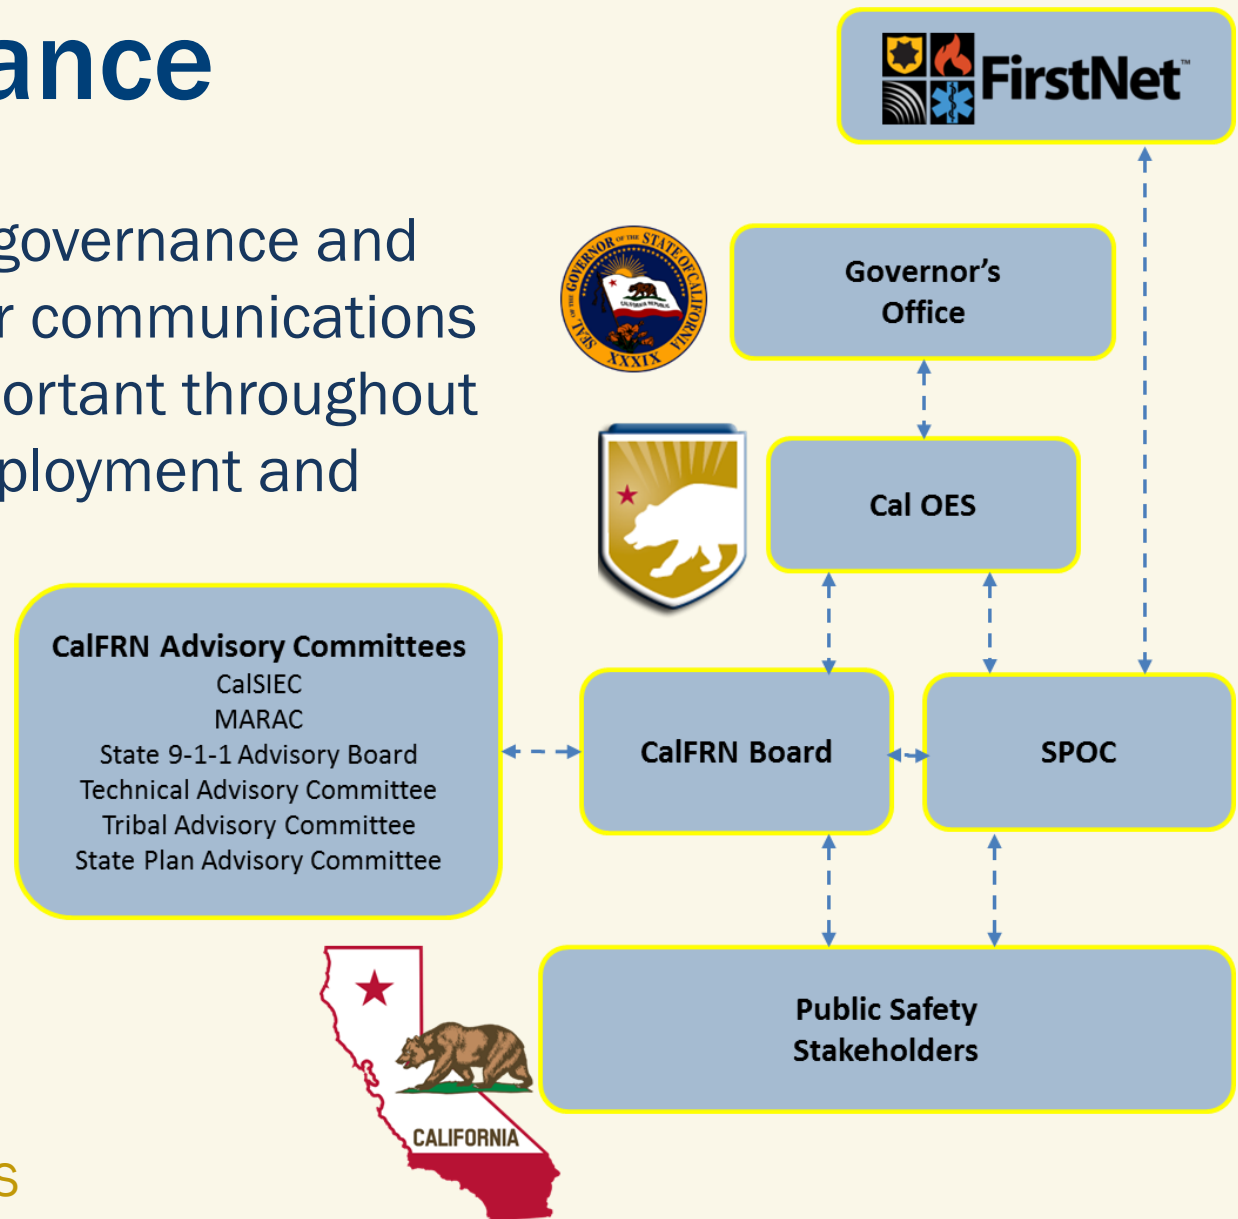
ance

governance and
r communications
ortant throughout
ployment and

s

FirstNet™

SEAL OF THE GOVERNOR OF THE STATE OF CALIFORNIA
CALIFORNIA REPUBLIC
XXXIX

Governor's Office

Cal OES

CalFRN Advisory Committees
CalSIEC
MARAC
State 9-1-1 Advisory Board
Technical Advisory Committee
Tribal Advisory Committee
State Plan Advisory Committee

CalFRN Board

SPOC

Public Safety Stakeholders

CALIFORNIA